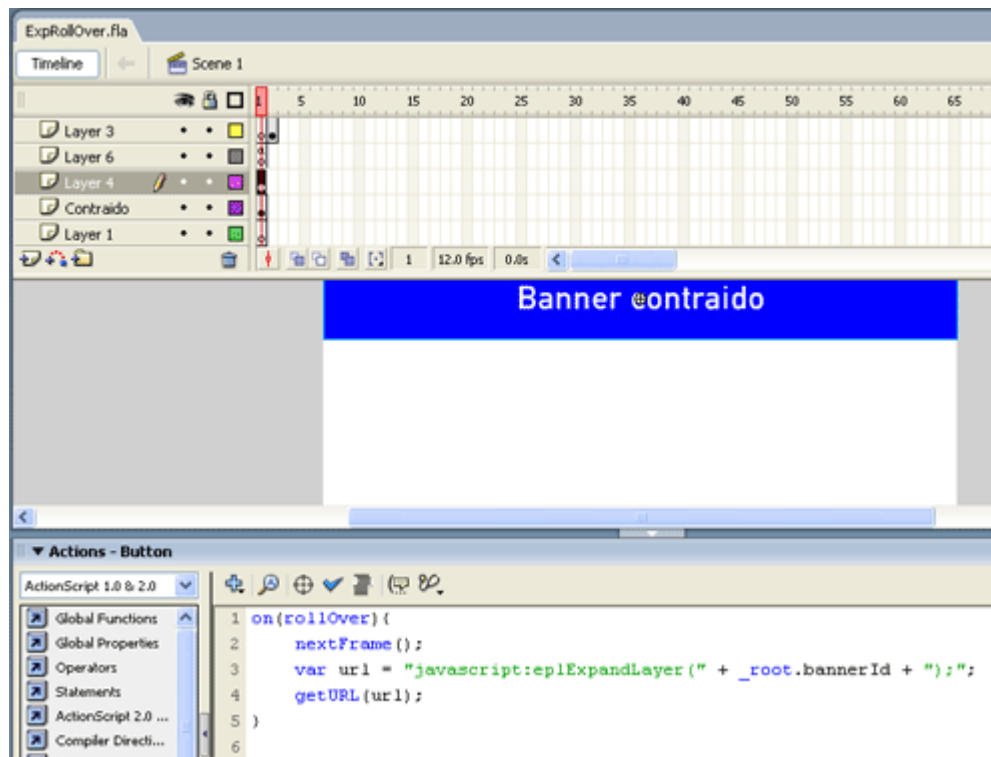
ExpRollOver.fla

Timeline

Scene 1

1 5 10 15 20 25 30 35 40 45 50 55 60 65

Layer 3

Layer 6

Layer 4

Contraido

Layer 1

1 12.0 fps 0.0s

Banner contraido

▼ Actions - Button

ActionScript 1.0 & 2.0

Global Functions

Global Properties

Operators

Statements

ActionScript 2.0 ...

Compiler Directi...

1 on(rollOver){
2 nextFrame();
3 var url = "javascript:eplExpandLayer(" + _root.bannerId + ");";
4 getURL(url);
5 }
6